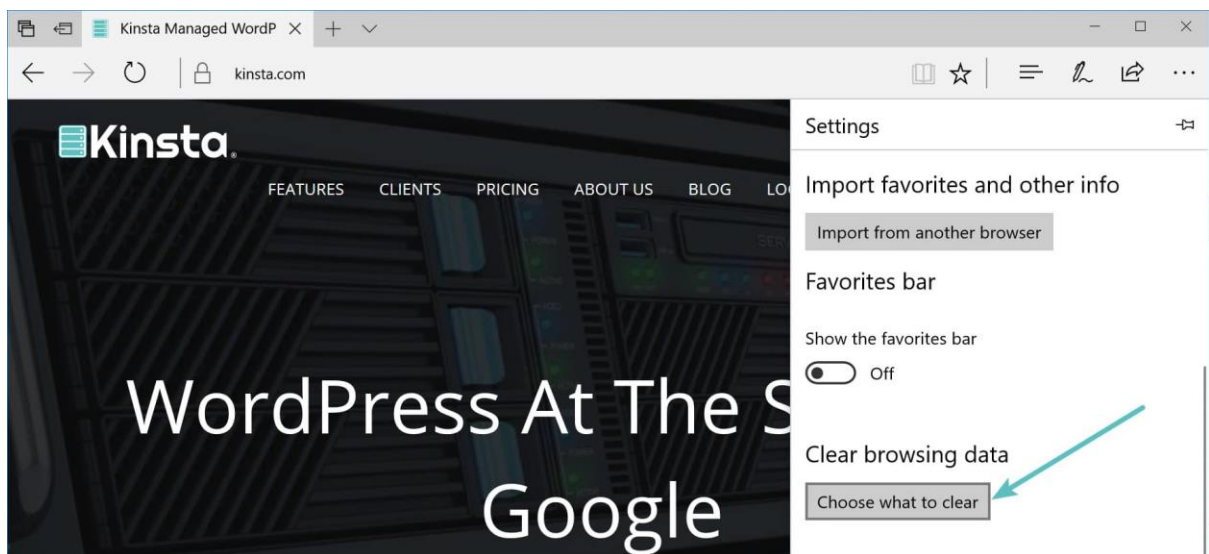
Kinsta Managed WordP

kinsta.com

Kinsta.

FEATURES CLIENTS PRICING ABOUT US BLOG LO

WordPress At The S

Google

Settings

Import favorites and other info

Import from another browser

Favorites bar

Show the favorites bar

Off

Clear browsing data

Choose what to clear